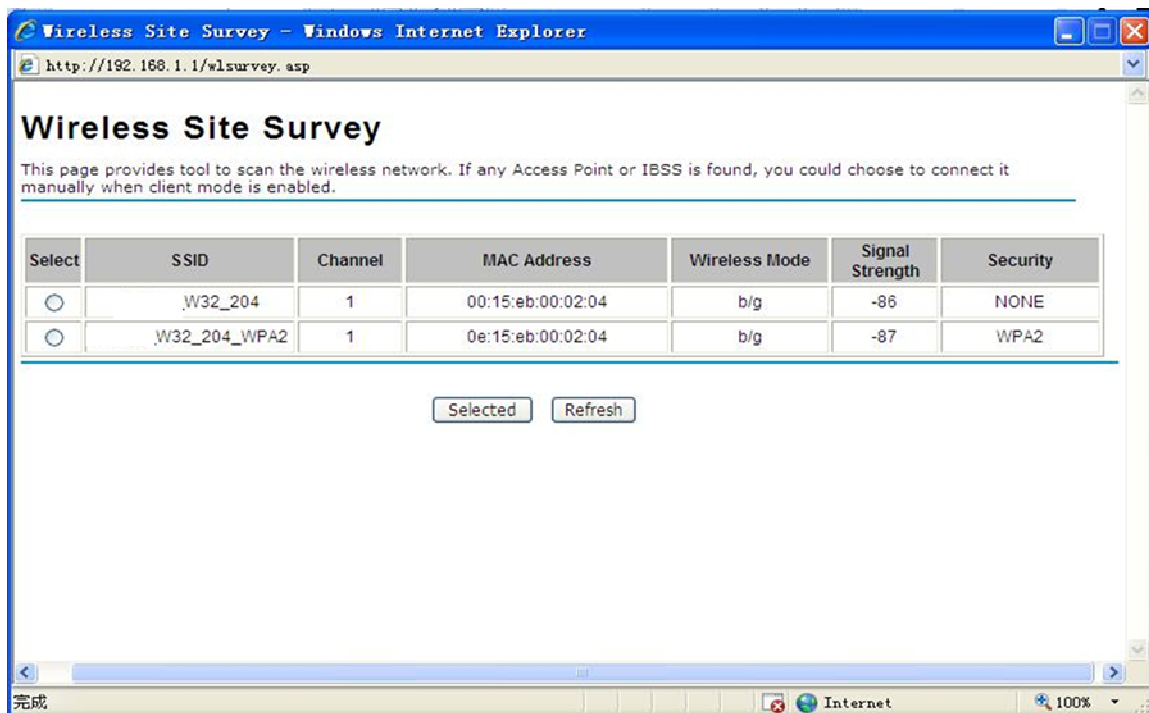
Wireless Site Survey - Windows Internet Explorer

http://192.168.1.1/wlsurvey.asp

Wireless Site Survey

This page provides tool to scan the wireless network. If any Access Point or IBSS is found, you could choose to connect it manually when client mode is enabled.

| Select | SSID | Channel | MAC Address | Wireless Mode | Signal Strength | Security |
|---|---|---|---|---|---|---|
| ○ | W32_204 | 1 | 00:15:eb:00:02:04 | b/g | -86 | NONE |
| ○ | W32_204_WPA2 | 1 | 0e:15:eb:00:02:04 | b/g | -87 | WPA2 |

Selected Refresh

完成 Internet 100%